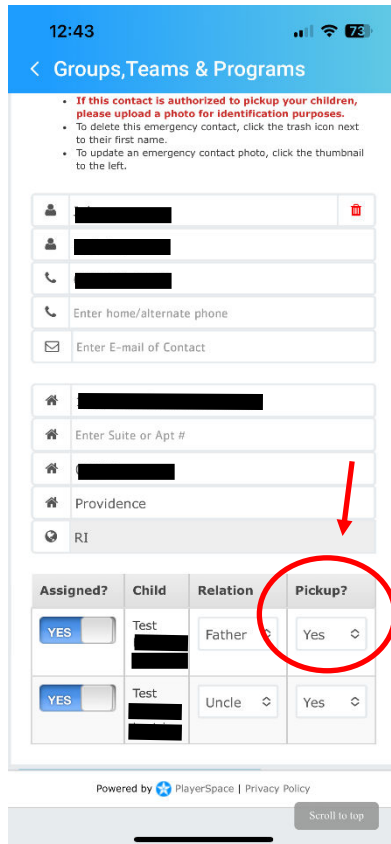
12:43
73

< Groups,Teams & Programs

• If this contact is authorized to pickup your children, please upload a photo for identification purposes.
• To delete this emergency contact, click the trash icon next to their first name.
• To update an emergency contact photo, click the thumbnail to the left.

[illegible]
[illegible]
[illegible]
Enter home/alternate phone
Enter E-mail of Contact
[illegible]
Enter Suite or Apt #
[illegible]
Providence
RI

| Assigned? | Child | Relation | Pickup? |
|---|---|---|---|
| YES | Test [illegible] | Father | Yes |
| YES | Test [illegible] | Uncle | Yes |

Powered by PlayerSpace | Privacy Policy

Scroll to top